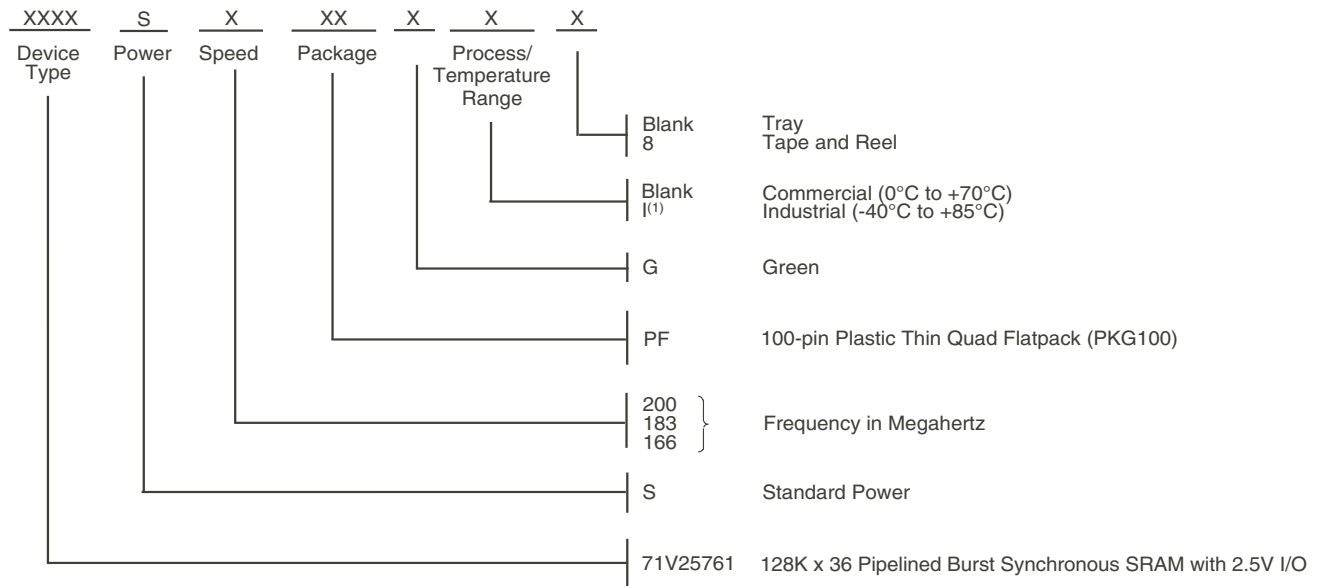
XXXX S X XX X X X

Device Type Power Speed Package Process/ Temperature Range

Blank Tray
8 Tape and Reel

Blank Commercial (0°C to +70°C)
I$^{(1)}$ Industrial (-40°C to +85°C)

G Green

PF 100-pin Plastic Thin Quad Flatpack (PKG100)

200
183 Frequency in Megahertz
166

S Standard Power

71V25761 128K x 36 Pipelined Burst Synchronous SRAM with 2.5V I/O